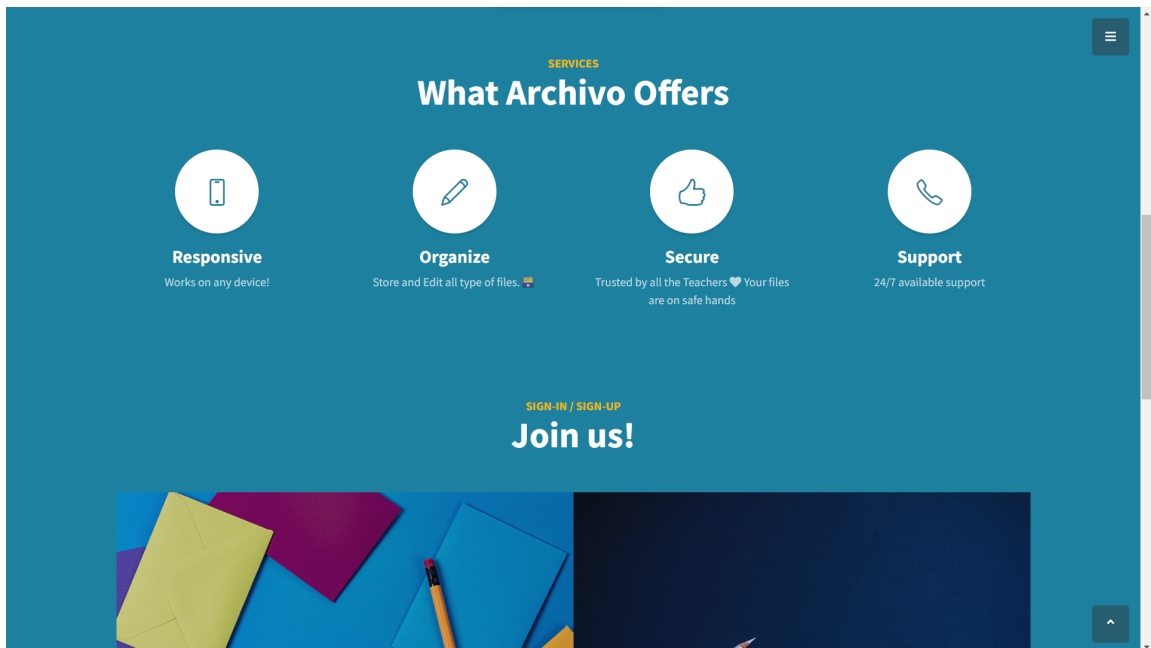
SERVICES

What Archivo Offers

Responsive

Works on any device!

Organize

Store and Edit all type of files. 🗃

Secure

Trusted by all the Teachers 🤍 Your files are on safe hands

Support

24/7 available support

SIGN-IN / SIGN-UP

Join us!